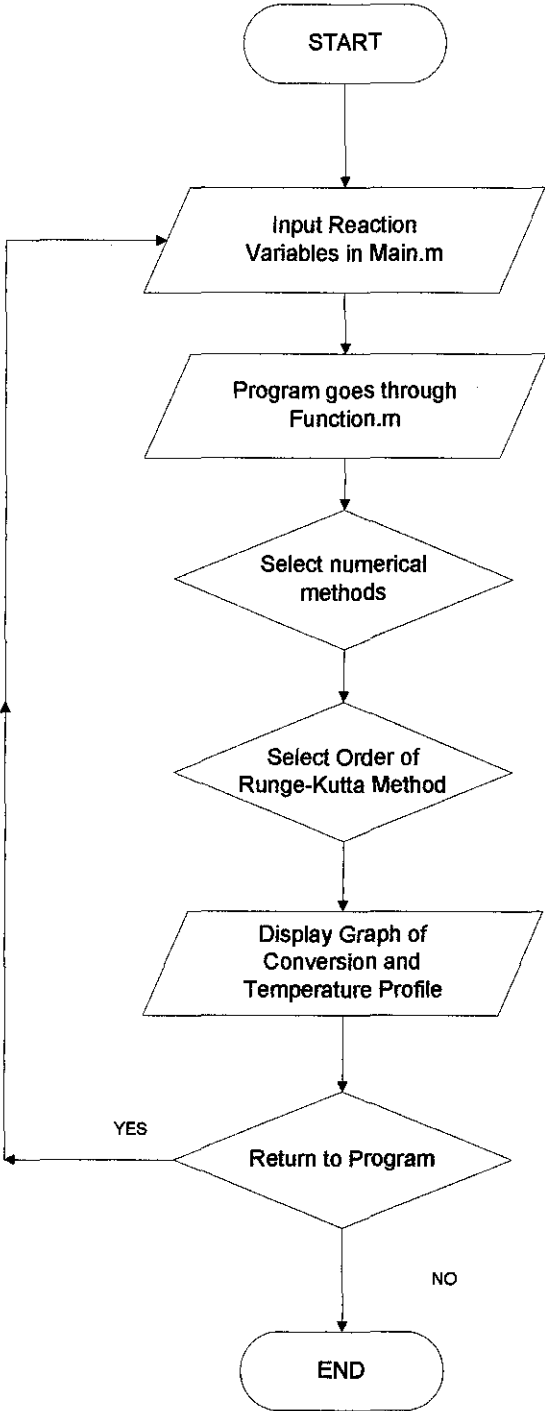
START

Input Reaction Variables in Main.m

Program goes through Function.m

Select numerical methods

Select Order of Runge-Kutta Method

Display Graph of Conversion and Temperature Profile

YES

Return to Program

NO

END